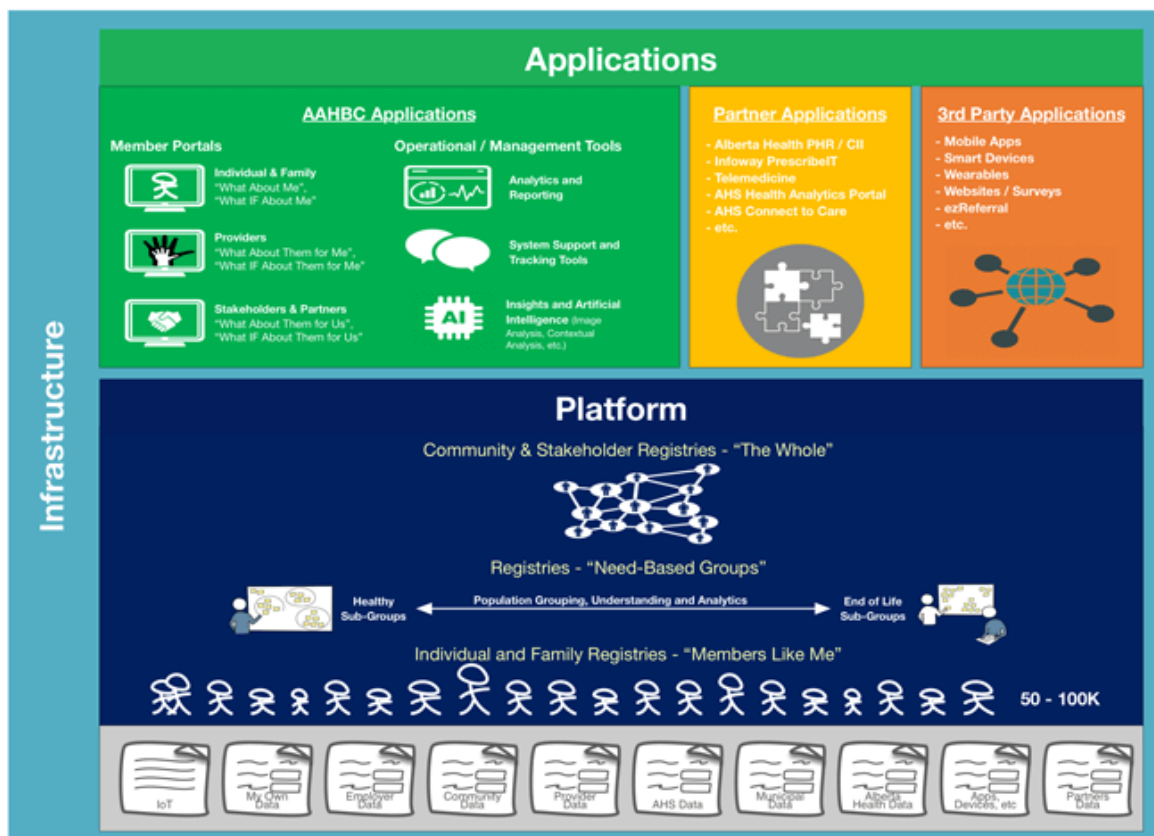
Infrastructure

Applications

AAHBC Applications

Member Portals

Individual & Family
"What About Me",
"What IF About Me"

Providers
"What About Them for Me",
"What IF About Them for Me"

Stakeholders & Partners
"What About Them for Us",
"What IF About Them for Us"

Operational / Management Tools

Analytics and Reporting

System Support and Tracking Tools

AI

Insights and Artificial Intelligence (Image Analysis, Contextual Analysis, etc.)

Partner Applications

- Alberta Health PHR / CII
- Infoway PrescribeIT
- Telemedicine
- AHS Health Analytics Portal
- AHS Connect to Care
- etc.

3rd Party Applications

- Mobile Apps
- Smart Devices
- Wearables
- Websites / Surveys
- ezReferral
- etc.

Platform

Community & Stakeholder Registries - "The Whole"

Registries - "Need-Based Groups"

Healthy Sub-Groups

Population Grouping, Understanding and Analytics

End of Life Sub-Groups

Individual and Family Registries - "Members Like Me"

50 - 100K

IoT

My Own Data

Employer Data

Community Data

Provider Data

AHS Data

Municipal Data

Alberta Health Data

Apps, Devices, etc

Partners Data